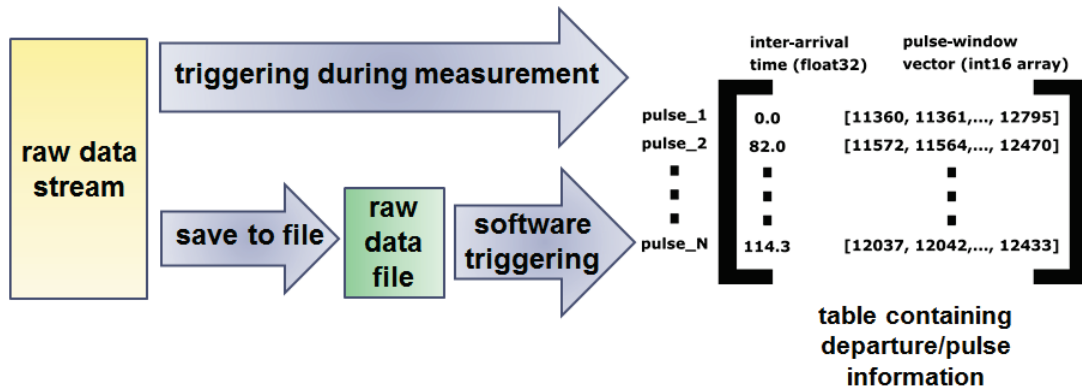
raw data stream

triggering during measurement

save to file

raw data file

software triggering

| | inter-arrival time (float32) | pulse-window vector (int16 array) |
|---|---|---|
| pulse_1 | 0.0 | [11360, 11361,..., 12795] |
| pulse_2 | 82.0 | [11572, 11564,..., 12470] |
| ⋮ | ⋮ | ⋮ |
| pulse_N | 114.3 | [12037, 12042,..., 12433] |

table containing departure/pulse information